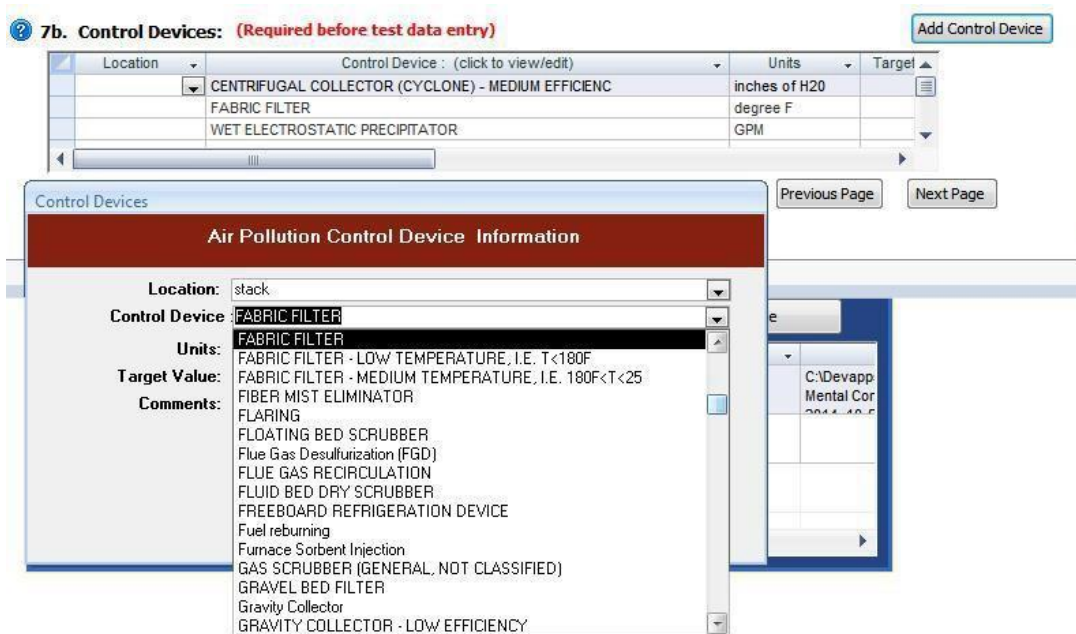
7b. Control Devices: (Required before test data entry)

Add Control Device

| Location | Control Device : (click to view/edit) | Units | Target |
|---|---|---|---|
| | CENTRIFUGAL COLLECTOR (CYCLONE) - MEDIUM EFFICIENC | inches of H20 | |
| | FABRIC FILTER | degree F | |
| | WET ELECTROSTATIC PRECIPITATOR | GPM | |

Previous Page

Next Page

Control Devices

Air Pollution Control Device Information

Location: stack

Control Device : FABRIC FILTER

Units:

Target Value:

Comments:

FABRIC FILTER
FABRIC FILTER - LOW TEMPERATURE, I.E. T<180F
FABRIC FILTER - MEDIUM TEMPERATURE, I.E. 180F<T<25
FIBER MIST ELIMINATOR
FLARING
FLOATING BED SCRUBBER
Flue Gas Desulfurization (FGD)
FLUE GAS RECIRCULATION
FLUID BED DRY SCRUBBER
FREEBOARD REFRIGERATION DEVICE
Fuel reburning
Furnace Sorbent Injection
GAS SCRUBBER (GENERAL, NOT CLASSIFIED)
GRAVEL BED FILTER
Gravity Collector
GRAVITY COLLECTOR - LOW EFFICIENCY

e

C:\Devapp
Mental Cor
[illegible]